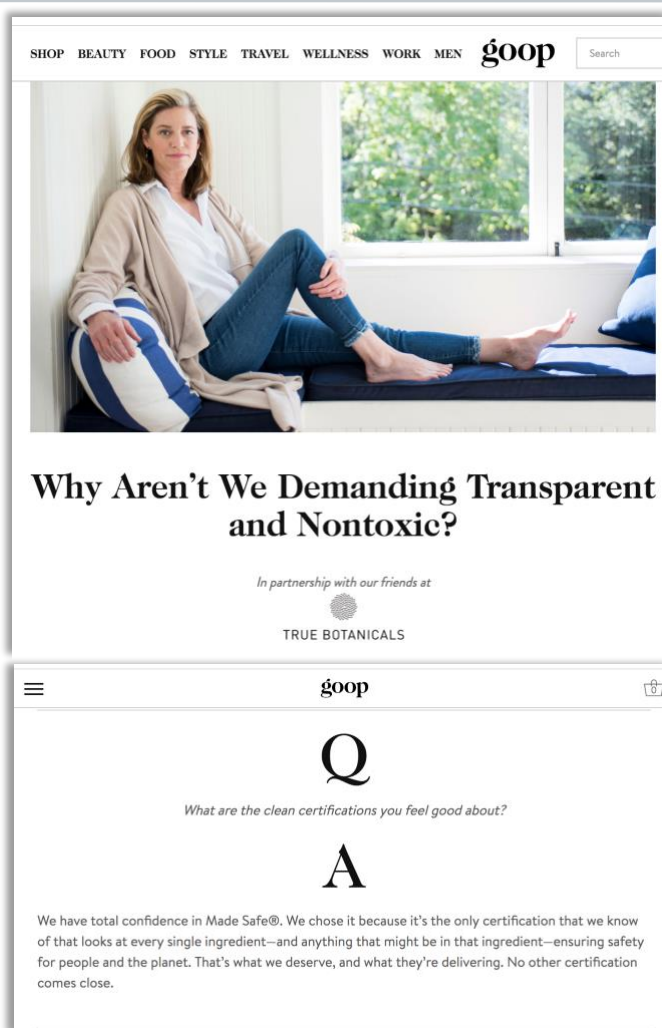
SHOP BEAUTY FOOD STYLE TRAVEL WELLNESS WORK MEN goop Search

Why Aren't We Demanding Transparent and Nontoxic?

In partnership with our friends at

TRUE BOTANICALS

goop

0

Q

What are the clean certifications you feel good about?

A

We have total confidence in Made Safe®. We chose it because it's the only certification that we know of that looks at every single ingredient—and anything that might be in that ingredient—ensuring safety for people and the planet. That's what we deserve, and what they're delivering. No other certification comes close.